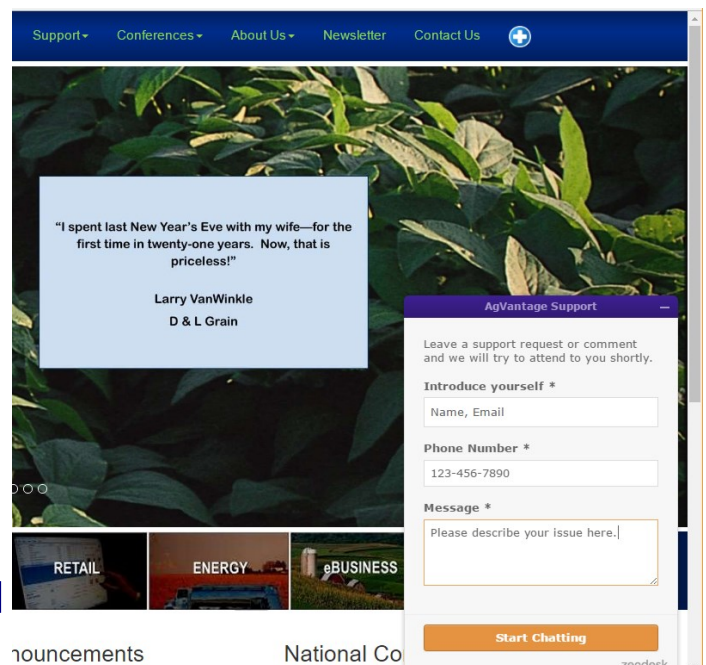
Support▾ Conferences▾ About Us▾ Newsletter Contact Us

"I spent last New Year's Eve with my wife—for the first time in twenty-one years. Now, that is priceless!"

Larry VanWinkle
D & L Grain

AgVantage Support –

Leave a support request or comment and we will try to attend to you shortly.

Introduce yourself *

Name, Email

Phone Number *

123-456-7890

Message *

Please describe your issue here.

Start Chatting

zopim

RETAIL ENERGY eBUSINESS

nouncements National Co